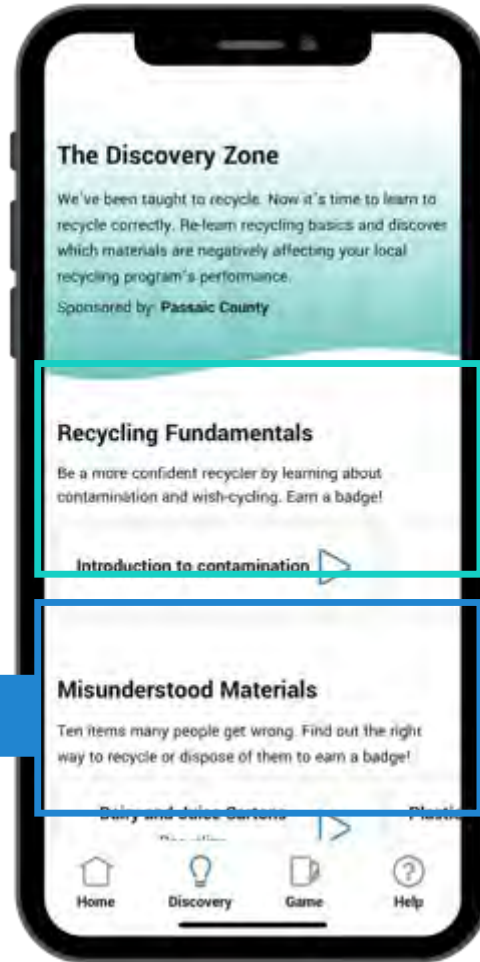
The Discovery Zone

We've been taught to recycle. Now it's time to learn to recycle correctly. Re-learn recycling basics and discover which materials are negatively affecting your local recycling program's performance.

Sponsored by: Passaic County

Recycling Fundamentals

Be a more confident recycler by learning about contamination and wish-cycling. Earn a badge!

Introduction to contamination

Misunderstood Materials

Ten items many people get wrong. Find out the right way to recycle or dispose of them to earn a badge!

Dairy and Juice Cartons

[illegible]

Plasti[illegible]

Home

Discovery

Game

Help